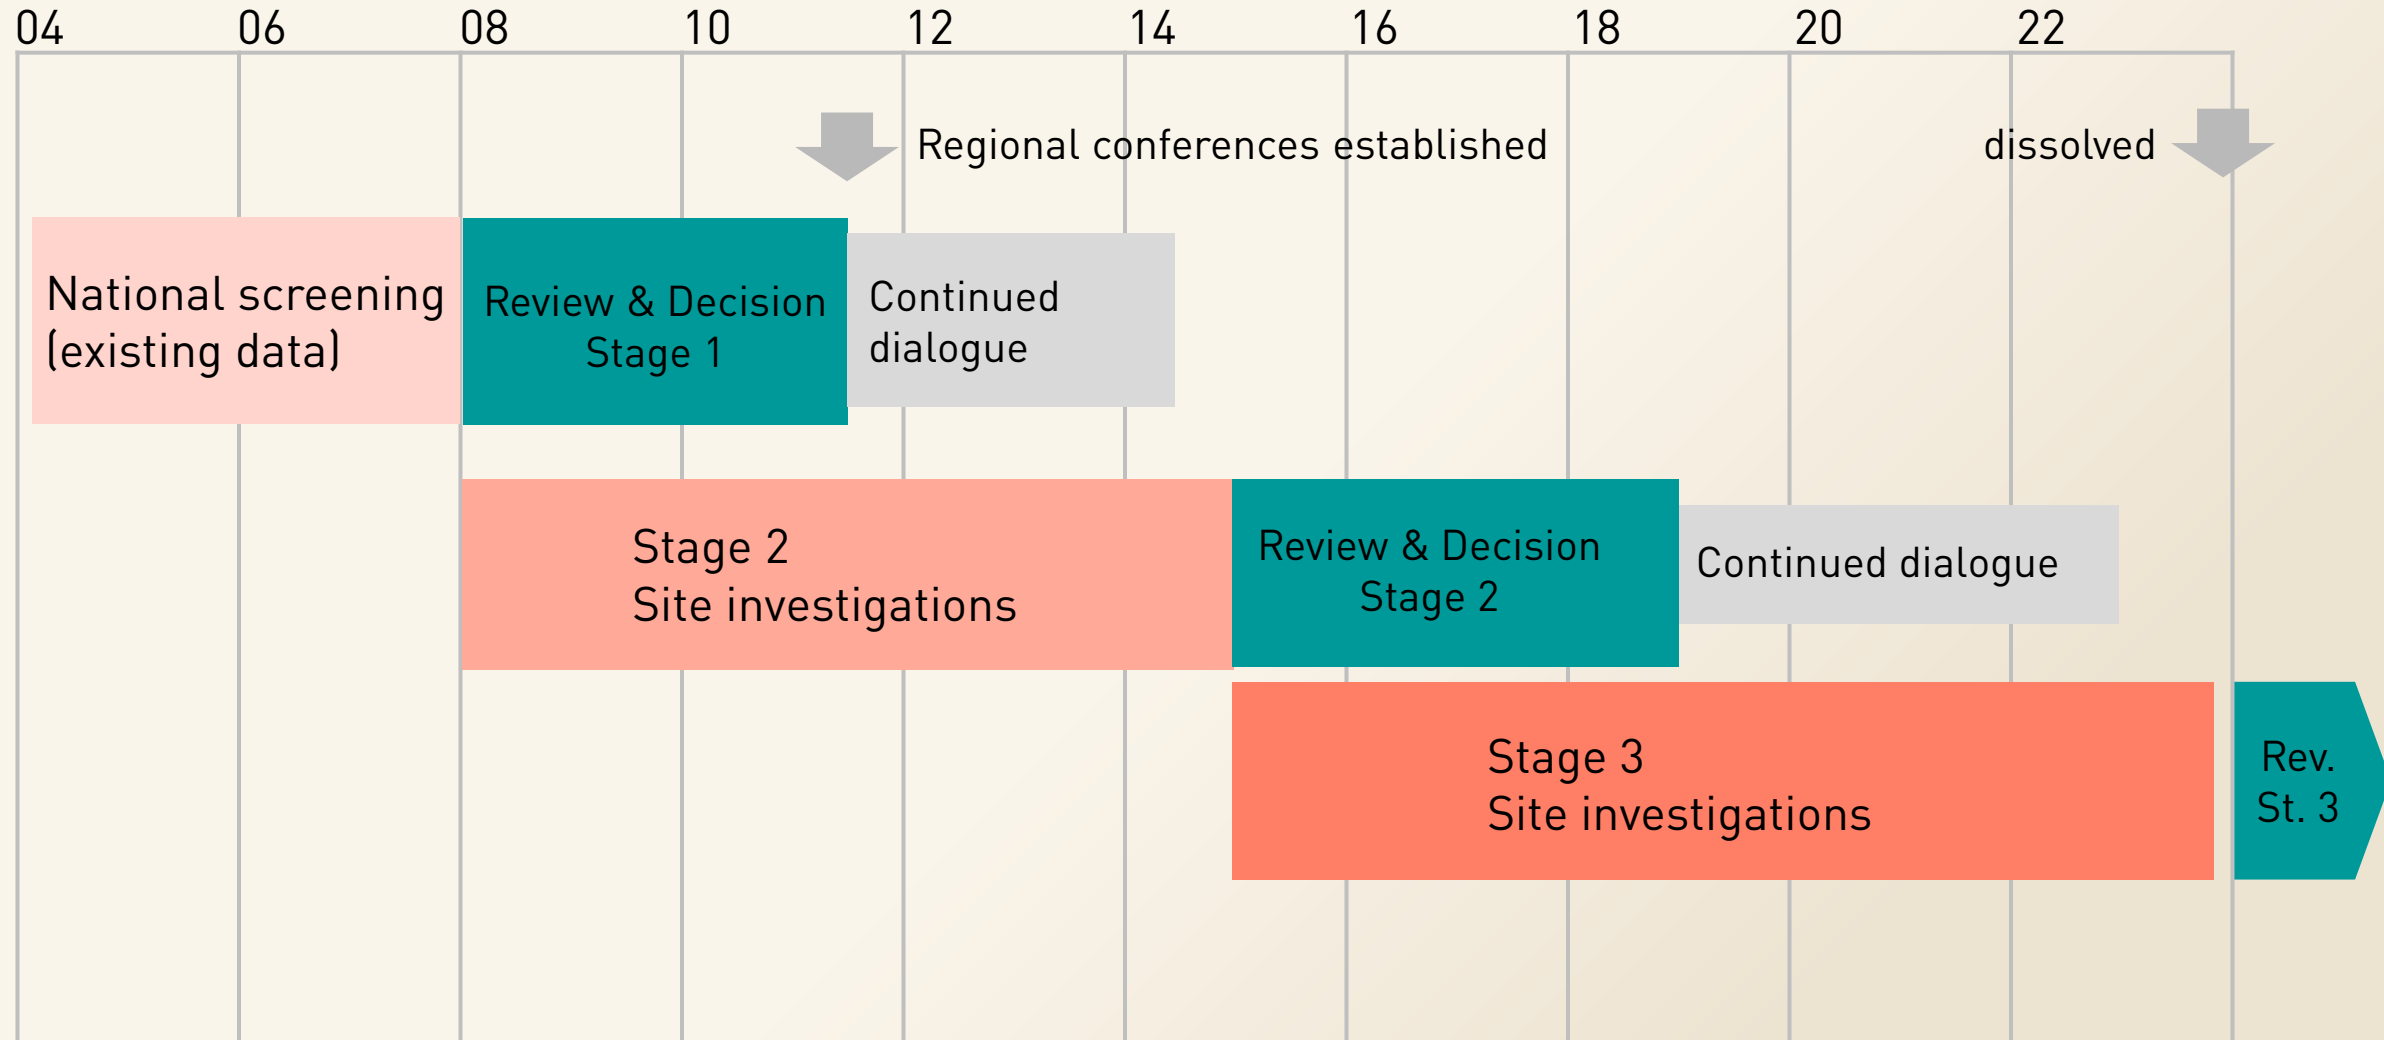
04 06 08 10 12 14 16 18 20 22

Regional conferences established

dissolved

National screening (existing data)

Review & Decision Stage 1

Continued dialogue

Stage 2 Site investigations

Review & Decision Stage 2

Continued dialogue

Stage 3 Site investigations

Rev. St. 3